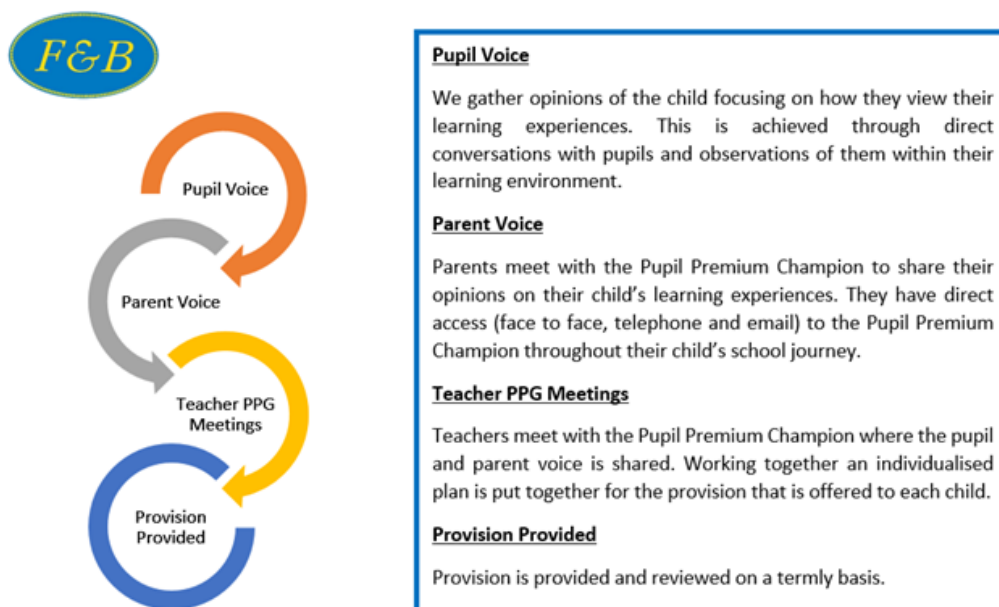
F&B

Pupil Voice

Parent Voice

Teacher PPG Meetings

Provision Provided

Pupil Voice

We gather opinions of the child focusing on how they view their learning experiences. This is achieved through direct conversations with pupils and observations of them within their learning environment.

Parent Voice

Parents meet with the Pupil Premium Champion to share their opinions on their child's learning experiences. They have direct access (face to face, telephone and email) to the Pupil Premium Champion throughout their child's school journey.

Teacher PPG Meetings

Teachers meet with the Pupil Premium Champion where the pupil and parent voice is shared. Working together an individualised plan is put together for the provision that is offered to each child.

Provision Provided

Provision is provided and reviewed on a termly basis.